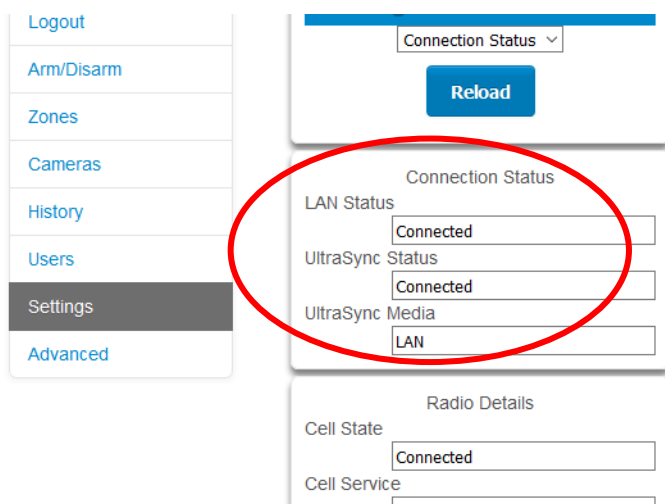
Logout
Arm/Disarm
Zones
Cameras
History
Users
Settings
Advanced

Connection Status

Reload

Connection Status
LAN Status
Connected
UltraSync Status
Connected
UltraSync Media
LAN

Radio Details
Cell State
Connected
Cell Service